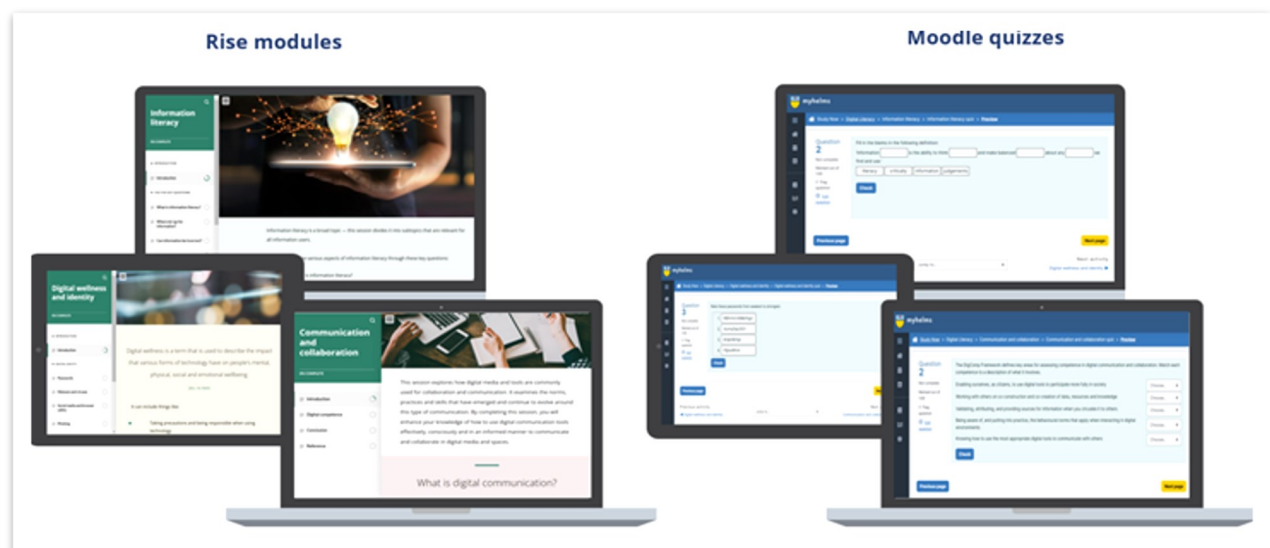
Rise modules

Moodle quizzes

Information literacy

Information literacy is a broad topic — this session divides in the subtopics that are relevant for all information users.

information literacy?

Digital wellness and identity

Digital wellness is a term that is used to describe the impact that various forms of technology have on people's mental, physical, social and emotional wellbeing.

It can include things like:

Taking precautions and being responsible when using technology

Communication and collaboration

Introduction

Digital competence

Conclusion

Reference

This session explores how digital media and tools are commonly used for collaboration and communication. It examines the norms, practices and skills that have emerged and continue to evolve around this type of communication. By completing this session, you will enhance your knowledge of how to use digital communication tools effectively, consciously and in an informed manner to communicate and collaborate in digital media and spaces.

What is digital communication?

myhelms

Question 2

Fill in the blanks in the following definition:

literacy

critically

information

judgements

Check

Previous page

Next page

Question 3

Check

Previous page

Digital wellness and identity

myhelms

Question 2

Check

Previous page

Next page